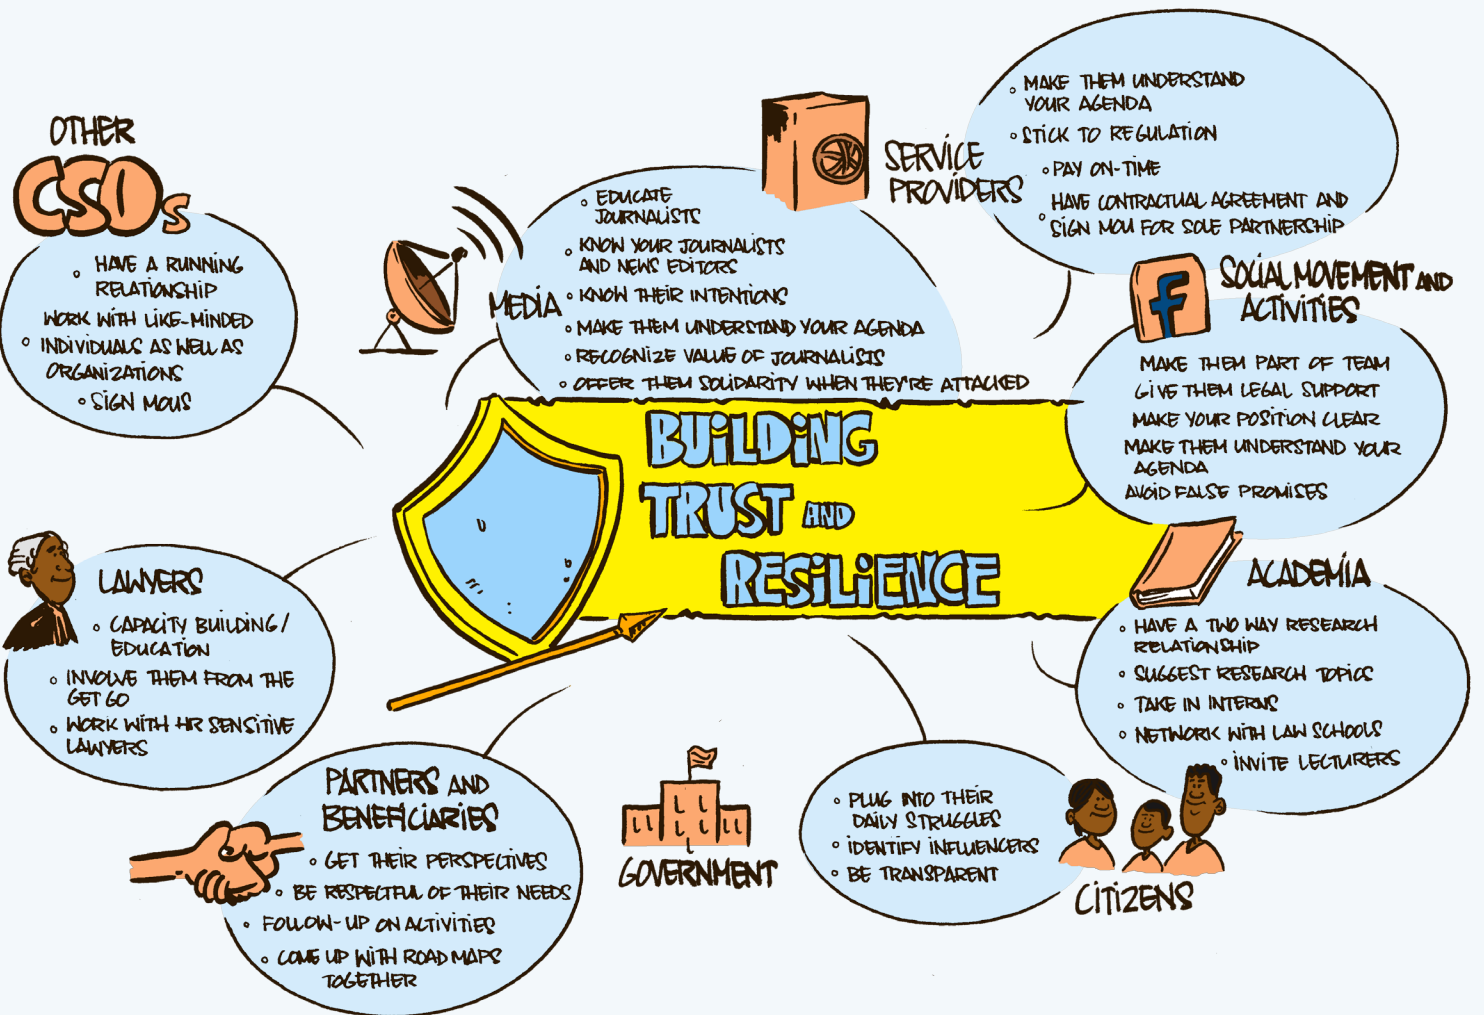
OTHER CSOs

HAVE A RUNNING RELATIONSHIP

WORK WITH LIKE-MINDED INDIVIDUALS AS WELL AS ORGANIZATIONS

SIGN MOUs

MEDIA

EDUCATE JOURNALISTS

KNOW YOUR JOURNALISTS AND NEWS EDITORS

KNOW THEIR INTENTIONS

MAKE THEM UNDERSTAND YOUR AGENDA

RECOGNIZE VALUE OF JOURNALISTS

OFFER THEM SOLIDARITY WHEN THEY'RE ATTACKED

SERVICE PROVIDERS

MAKE THEM UNDERSTAND YOUR AGENDA

STICK TO REGULATION

PAY ON-TIME

HAVE CONTRACTUAL AGREEMENT AND SIGN MOU FOR SOLE PARTNERSHIP

SOCIAL MOVEMENT AND ACTIVITIES

MAKE THEM PART OF TEAM

GIVE THEM LEGAL SUPPORT

MAKE YOUR POSITION CLEAR

MAKE THEM UNDERSTAND YOUR AGENDA

AVOID FALSE PROMISES

BUILDING TRUST AND RESILIENCE

LAWYERS

CAPACITY BUILDING / EDUCATION

INVOLVE THEM FROM THE GET GO

WORK WITH HR SENSITIVE LAWYERS

ACADEMIA

HAVE A TWO WAY RESEARCH RELATIONSHIP

SUGGEST RESEARCH TOPICS

TAKE IN INTERNS

NETWORK WITH LAW SCHOOLS

INVITE LECTURERS

PARTNERS AND BENEFICIARIES

GET THEIR PERSPECTIVES

BE RESPECTFUL OF THEIR NEEDS

FOLLOW-UP ON ACTIVITIES

COME UP WITH ROAD MAPS TOGETHER

GOVERNMENT

PLUG INTO THEIR DAILY STRUGGLES

IDENTIFY INFLUENCERS

BE TRANSPARENT

CITIZENS